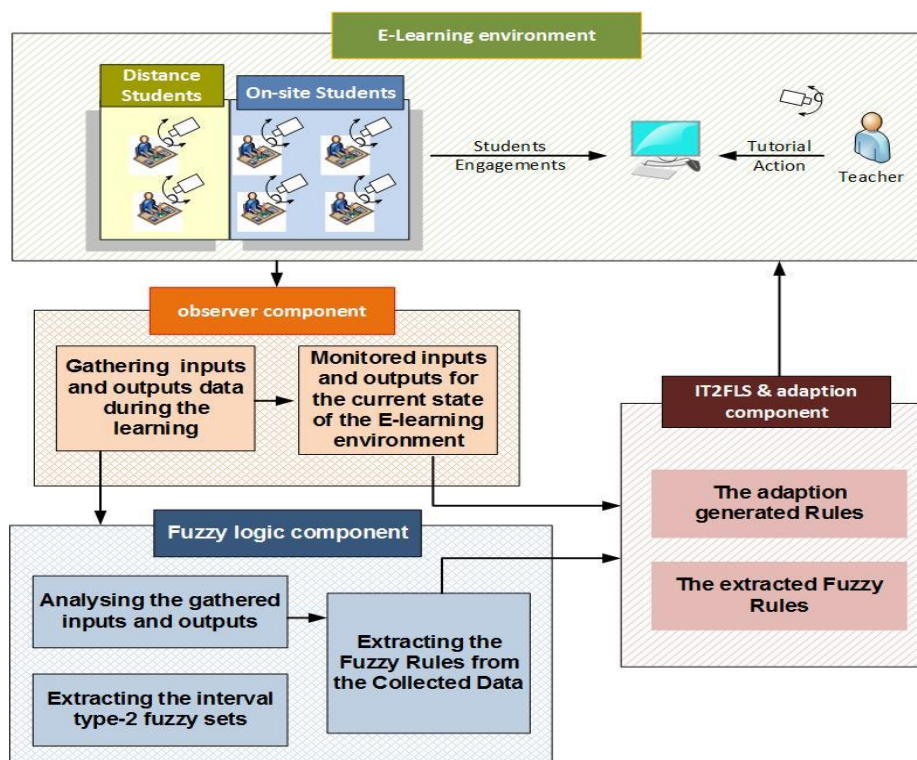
E-Learning environment

Distance Students

On-site Students

Students Engagements

Tutorial Action

Teacher

observer component

Gathering inputs and outputs data during the learning

Monitored inputs and outputs for the current state of the E-learning environment

IT2FLS & adaption component

The adaption generated Rules

The extracted Fuzzy Rules

Fuzzy logic component

Analysing the gathered inputs and outputs

Extracting the Fuzzy Rules from the Collected Data

Extracting the interval type-2 fuzzy sets